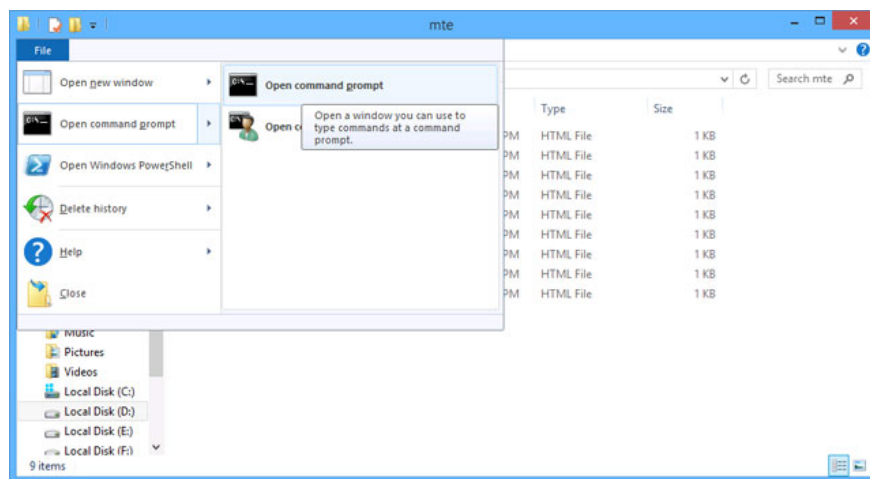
mte

File

Open new window

Open command prompt

Open Windows PowerShell

Delete history

Help

Close

Open command prompt

Open c

Open a window you can use to type commands at a command prompt.

Search mte

Type

Size

PM HTML File 1 KB
PM HTML File 1 KB
PM HTML File 1 KB
PM HTML File 1 KB
PM HTML File 1 KB
PM HTML File 1 KB
PM HTML File 1 KB
PM HTML File 1 KB
PM HTML File 1 KB

Music
Pictures
Videos
Local Disk (C:)
Local Disk (D:)
Local Disk (E:)
Local Disk (F:)

9 items